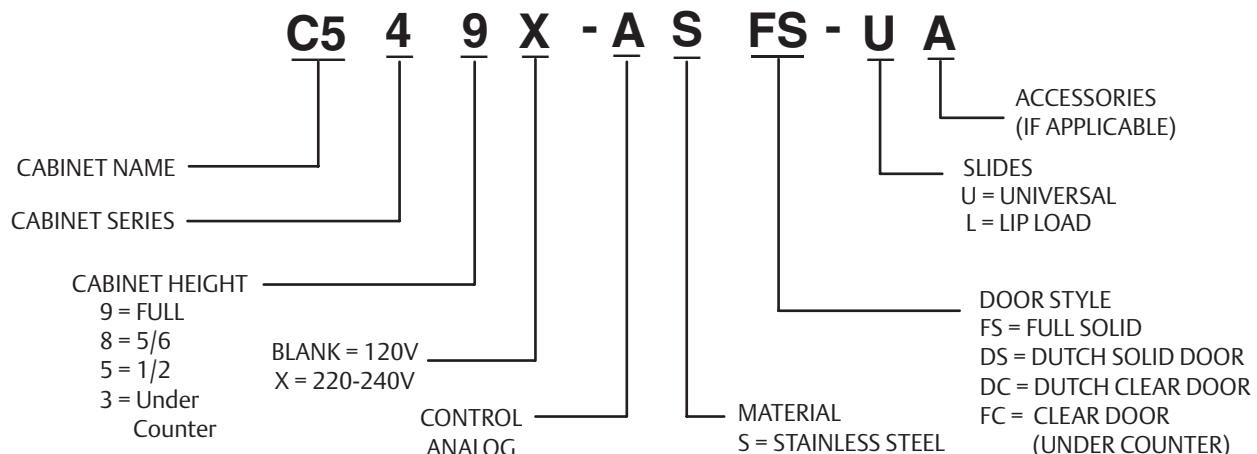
C5 4 9 X - A S FS - U A

ACCESSORIES (IF APPLICABLE)

CABINET NAME

SLIDES
U = UNIVERSAL
L = LIP LOAD

CABINET SERIES

CABINET HEIGHT
9 = FULL
8 = 5/6
5 = 1/2
3 = Under Counter

DOOR STYLE
FS = FULL SOLID
DS = DUTCH SOLID DOOR
DC = DUTCH CLEAR DOOR
FC = CLEAR DOOR (UNDER COUNTER)

BLANK = 120V
X = 220-240V

CONTROL
ANALOG

MATERIAL
S = STAINLESS STEEL